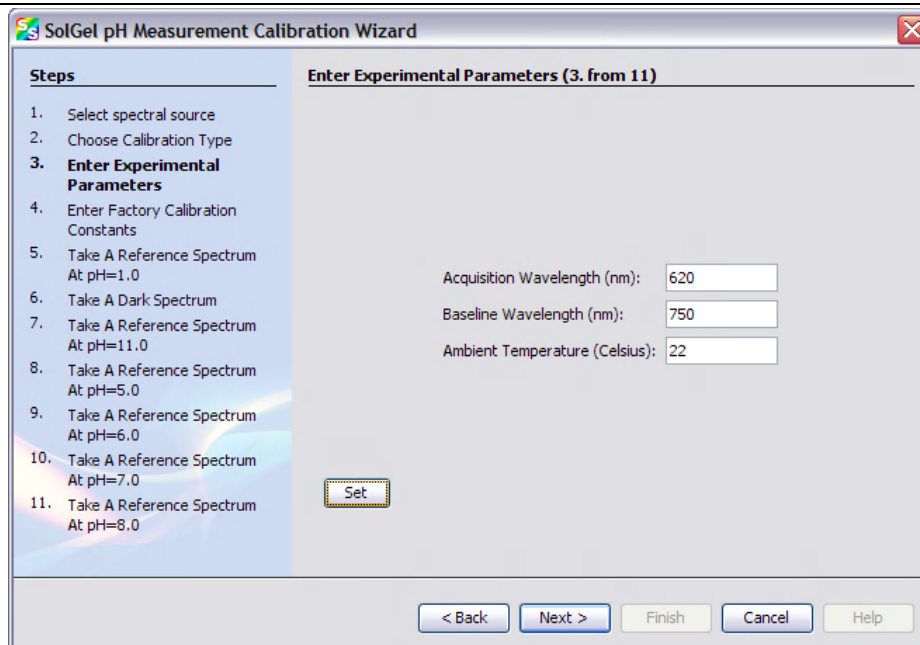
SolGel pH Measurement Calibration Wizard

Steps

1. Select spectral source
2. Choose Calibration Type
3. Enter Experimental Parameters
4. Enter Factory Calibration Constants
5. Take A Reference Spectrum At pH=1.0
6. Take A Dark Spectrum
7. Take A Reference Spectrum At pH=11.0
8. Take A Reference Spectrum At pH=5.0
9. Take A Reference Spectrum At pH=6.0
10. Take A Reference Spectrum At pH=7.0
11. Take A Reference Spectrum At pH=8.0

Enter Experimental Parameters (3. from 11)

Acquisition Wavelength (nm): 620
Baseline Wavelength (nm): 750
Ambient Temperature (Celsius): 22

Set

< Back
Next >
Finish
Cancel
Help